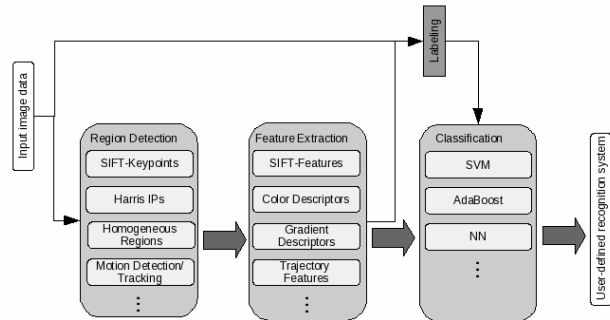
Input image data

Labeling

Region Detection

SIFT-Keypoints

Harris IPs

Homogeneous Regions

Motion Detection/ Tracking

⋮

Feature Extraction

SIFT-Features

Color Descriptors

Gradient Descriptors

Trajectory Features

⋮

Classification

SVM

AdaBoost

NN

⋮

User-defined recognition system